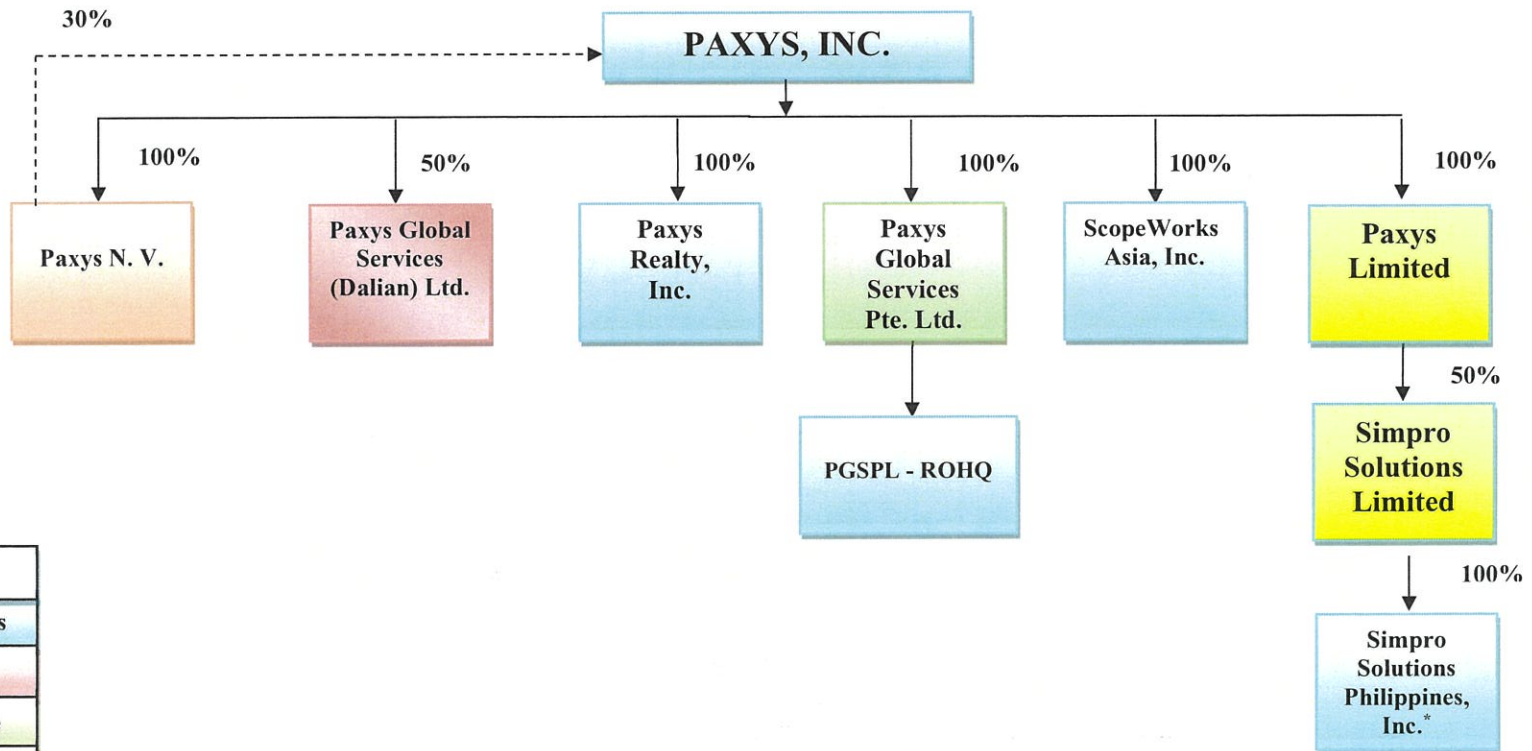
30%

PAXYS, INC.

100%

50%

100%

100%

100%

100%

Paxys N. V.

Paxys Global Services (Dalian) Ltd.

Paxys Realty, Inc.

Paxys Global Services Pte. Ltd.

ScopeWorks Asia, Inc.

Paxys Limited

PGSPL - ROHQ

50%

Simpro Solutions Limited

100%

Simpro Solutions Philippines, Inc.*

s